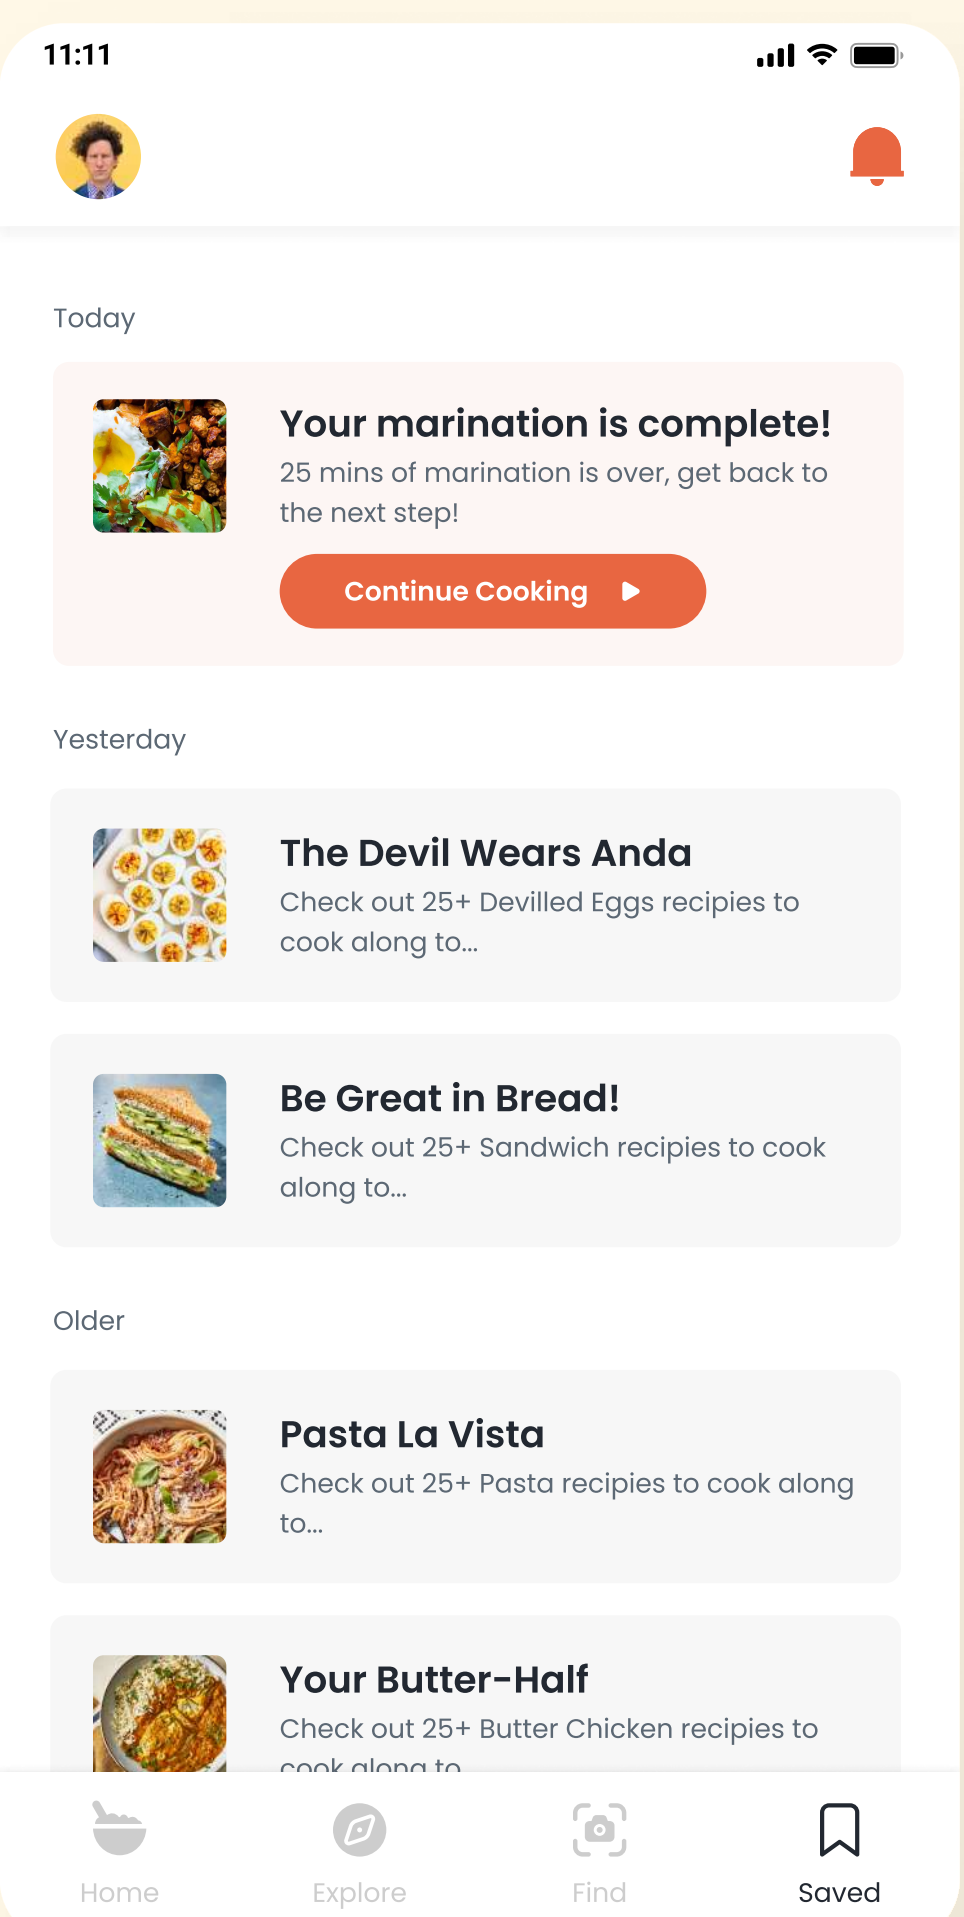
11:11

Today

Your marination is complete!
25 mins of marination is over, get back to the next step!

Continue Cooking

Yesterday

The Devil Wears Anda
Check out 25+ Devilled Eggs recipies to cook along to...

Be Great in Bread!
Check out 25+ Sandwich recipies to cook along to...

Older

Pasta La Vista
Check out 25+ Pasta recipies to cook along to...

Your Butter-Half
Check out 25+ Butter Chicken recipies to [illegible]

Home
Explore
Find
Saved